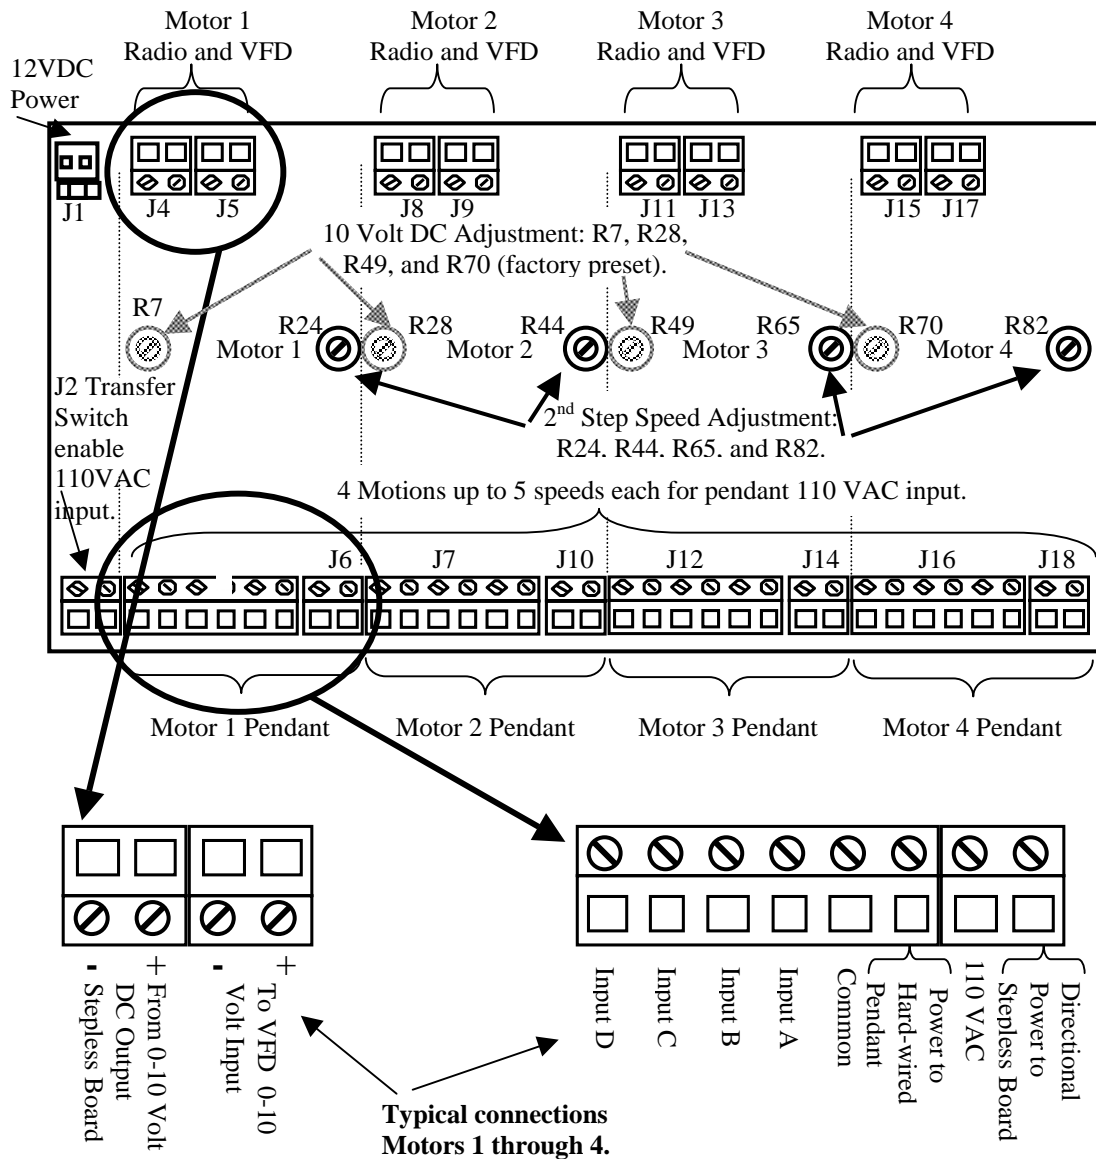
Motor 1
Radio and VFD

Motor 2
Radio and VFD

Motor 3
Radio and VFD

Motor 4
Radio and VFD

12VDC
Power

J1 J4 J5 J8 J9 J11 J13 J15 J17

10 Volt DC Adjustment: R7, R28, R49, and R70 (factory preset).

R7

R24 Motor 1 R28 R44 Motor 2 R49 Motor 3 R65 R70 Motor 4 R82

J2 Transfer Switch enable 110VAC input.

2$^{nd}$ Step Speed Adjustment: R24. R44. R65. and R82.

4 Motions up to 5 speeds each for pendant 110 VAC input.

J6 J7 J10 J12 J14 J16 J18

Motor 1 Pendant

Motor 2 Pendant

Motor 3 Pendant

Motor 4 Pendant

- Stepless Board
+ From 0-10 Volt DC Output

- Volt Input
+ To VFD 0-10

Input D

Input C

Input B

Input A

Common

Power to Hard-wired Pendant

110 VAC

Directional Power to Stepless Board

**Typical connections Motors 1 through 4.**